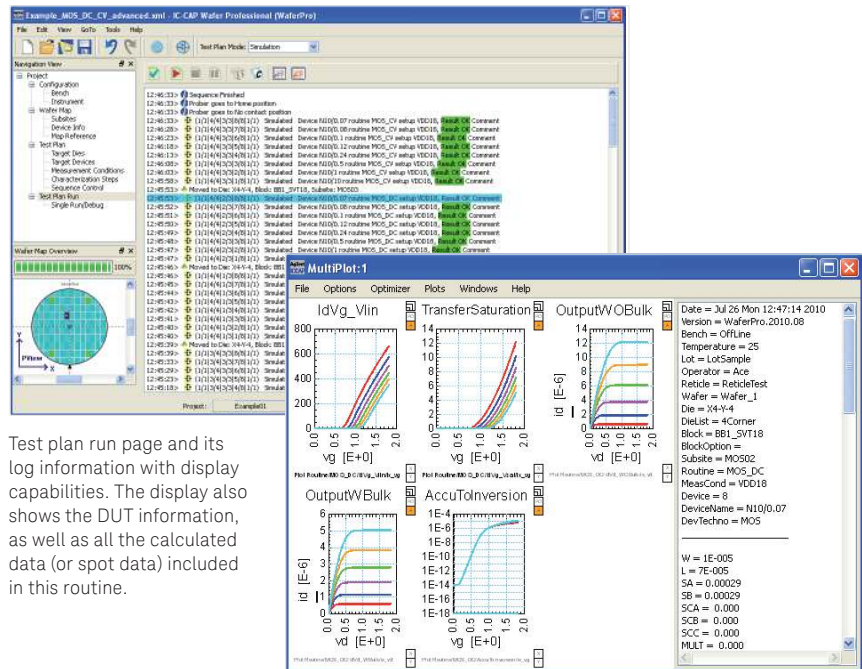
Example_MOS_DC_CV_advanced.xml - IC-CAP Wafer Professional (WaferPro)

File Edit View GoTo Tools Help

Test Plan Mode: Simulation

Navigation View

Project
Configuration
Bench
Instrument
Wafer Map
Subsites
Device Info
Map Reference
Test Plan
Target Dies
Target Devices
Measurement Conditions
Characterization Steps
Sequence Control
Test Plan Run
Single Run/Debug

12:46:33>> Sequence Finished
12:46:33>> Prober goes to Home position
12:46:33>> Prober goes to fab contact position
12:46:33>> (1/1)(4/4)(3/3)(8/8)(1/1) Simulated Device N10/0.07 routine MOS_CV setup VDD18, Result OK Comment
12:46:28>> (1/1)(4/4)(3/3)(7/8)(1/1) Simulated Device N10/0.08 routine MOS_CV setup VDD18, Result OK Comment
12:46:23>> (1/1)(4/4)(3/3)(6/8)(1/1) Simulated Device N10/0.1 routine MOS_CV setup VDD18, Result OK Comment
12:46:18>> (1/1)(4/4)(3/3)(5/8)(1/1) Simulated Device N10/0.12 routine MOS_CV setup VDD18, Result OK Comment
12:46:13>> (1/1)(4/4)(3/3)(4/8)(1/1) Simulated Device N10/0.24 routine MOS_CV setup VDD18, Result OK Comment
12:46:08>> (1/1)(4/4)(3/3)(3/8)(1/1) Simulated Device N10/0.5 routine MOS_CV setup VDD18, Result OK Comment
12:46:03>> (1/1)(4/4)(3/3)(2/8)(1/1) Simulated Device N10/1 routine MOS_CV setup VDD18, Result OK Comment
12:45:58>> (1/1)(4/4)(3/3)(1/8)(1/1) Simulated Device N10/10 routine MOS_CV setup VDD18, Result OK Comment
12:45:53>> Moved to Die: X4-Y-4, Block: BB1_SVT18, Subsite: MOS03
12:45:53>> (1/1)(4/4)(2/3)(8/8)(1/1) Simulated Device N10/0.07 routine MOS_DC setup VDD18, Result OK Comment
12:45:52>> (1/1)(4/4)(2/3)(7/8)(1/1) Simulated Device N10/0.08 routine MOS_DC setup VDD18, Result OK Comment
12:45:51>> (1/1)(4/4)(2/3)(6/8)(1/1) Simulated Device N10/0.1 routine MOS_DC setup VDD18, Result OK Comment
12:45:50>> (1/1)(4/4)(2/3)(5/8)(1/1) Simulated Device N10/0.12 routine MOS_DC setup VDD18, Result OK Comment
12:45:49>> (1/1)(4/4)(2/3)(4/8)(1/1) Simulated Device N10/0.24 routine MOS_DC setup VDD18, Result OK Comment
12:45:48>> (1/1)(4/4)(2/3)(3/8)(1/1) Simulated Device N10/0.5 routine MOS_DC setup VDD18, Result OK Comment
12:45:47>> (1/1)(4/4)(2/3)(2/8)(1/1) Simulated Device N10/1 routine MOS_DC setup VDD18, Result OK Comment
12:45:47>> (1/1)(4/4)(2/3)(1/8)(1/1) Simulated Device N10/10 routine MOS_DC setup VDD18, Result OK Comment
12:45:46>> Moved to Die: X4-Y-4, Block: BB1_SVT18, Subsite: MOS02
12:45:45>> (1/1)(4/4)(1/3)(8/8)(1/1) Simulat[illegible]
12:45:45>> (1/1)(4/4)(1/3)(7/8)(1/1) Simulat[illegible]
12:45:44>> (1/1)(4/4)(1/3)(6/8)(1/1) Simulat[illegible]
12:45:43>> (1/1)(4/4)(1/3)(5/8)(1/1) Simulat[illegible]
12:45:42>> (1/1)(4/4)(1/3)(4/8)(1/1) Simulat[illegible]
12:45:41>> (1/1)(4/4)(1/3)(3/8)(1/1) Simulat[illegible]
12:45:40>> (1/1)(4/4)(1/3)(2/8)(1/1) Simulat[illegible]
12:45:40>> (1/1)(4/4)(1/3)(1/8)(1/1) Simulat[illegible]
12:45:39>> Moved to Die: X4-Y-4, Block: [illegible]
12:45:39>> (1/1)(3/4)(3/3)(8/8)(1/1) Simulat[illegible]
12:45:33>> (1/1)(3/4)(3/3)(7/8)(1/1) Simulat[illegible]
12:45:28>> (1/1)(3/4)(3/3)(6/8)(1/1) Simulat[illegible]
12:45:23>> (1/1)(3/4)(3/3)(5/8)(1/1) Simulat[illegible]
12:45:18>> (1/1)(3/4)(3/3)(4/8)(1/1) Simulat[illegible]

Wafer Map Overview
100%
Y
PMove
X

Project: Example01

MultiPlot:1
File Options Optimizer Plots Windows Help

IdVg_Vlin
800
600
400
200
0
0.0 0.5 1.0 1.5 2.0
vg [E+0]
Plot Routine:MOS_DC/IdVg_Vlin/Idvlin_vg

TransferSaturation
14
12
10
8
6
4
2
0
0.0 0.5 1.0 1.5 2.0
vg [E+0]
Plot Routine:MOS_DC/IdVg_Vsat/Idvsat_vg

OutputWOBulk
14
12
10
8
6
4
2
0
id [E-6]
0.0 0.5 1.0 1.5 2.0
vd [E+0]
Plot Routine:MOS_DC/IdVd_WOBulk_vd

OutputWBulk
6
5
4
3
2
1
0
id [E-6]
0.0 0.5 1.0 1.5 2.0
vd [E+0]
Plot Routine:MOS_DC/IdVd_WBulk_vd

AccuToInversion
1E-4
1E-6
1E-8
1E-10
1E-12
1E-14
1E-16
1E-18
0.0 0.5 1.0 1.5 2.0
vg [E+0]
Plot Routine:MOS_DC/AccuToInversion_vg

Date = Jul 26 Mon 12:47:14 2010
Version = WaferPro.2010.08
Bench = OffLine
Temperature = 25
Lot = LotSample
Operator = Ace
Reticle = ReticleTest
Wafer = Wafer_1
Die = X4-Y-4
DieList = 4Corner
Block = BB1_SVT18
BlockOption =
Subsite = MOS02
Routine = MOS_DC
MeasCond = VDD18
Device = 8
DeviceName = N10/0.07
DevTechno = MOS

W = 1E-005
L = 7E-005
SA = 0.00029
SB = 0.00029
SCA = 0.000
SCB = 0.000
SCC = 0.000
MULT = 0.000

Test plan run page and its log information with display capabilities. The display also shows the DUT information, as well as all the calculated data (or spot data) included in this routine.